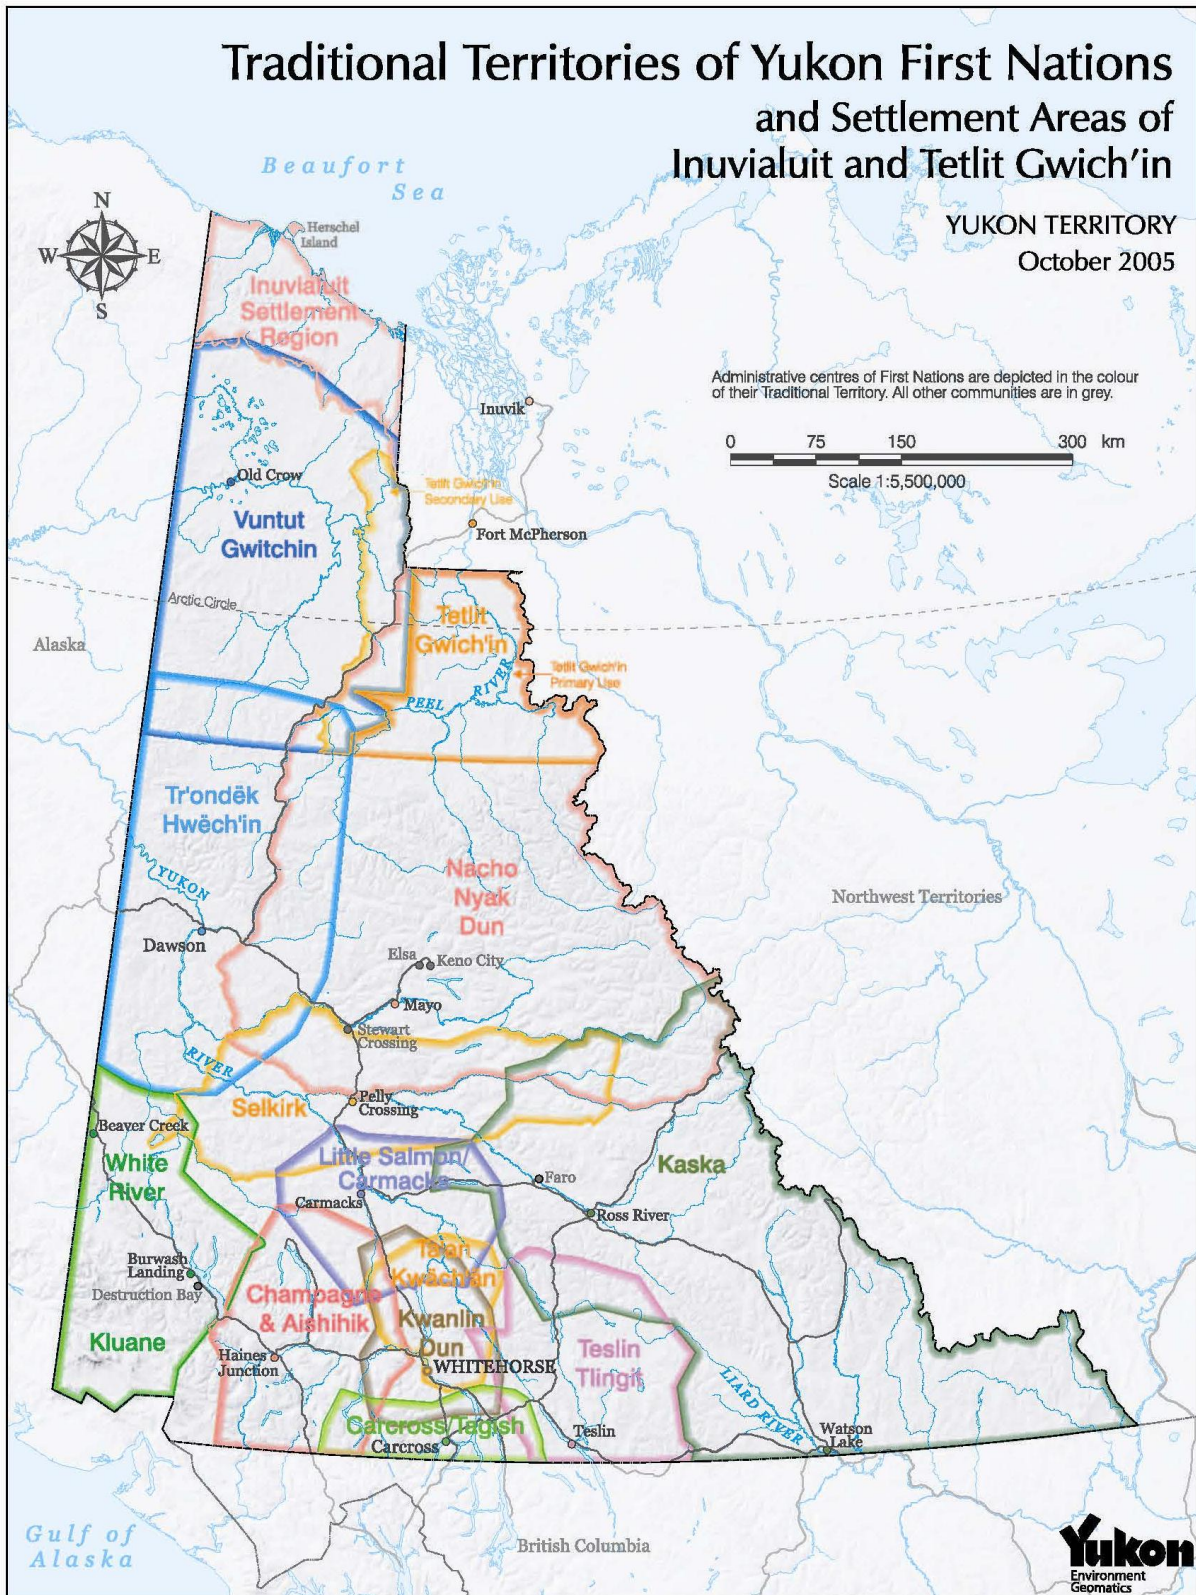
Traditional Territories of Yukon First Nations
and Settlement Areas of
Inuvialuit and Tetlit Gwich'in

YUKON TERRITORY
October 2005

Beaufort Sea

N
W E
S

Herschel Island

Inuvialuit Settlement Region

Administrative centres of First Nations are depicted in the colour of their Traditional Territory. All other communities are in grey.

0 75 150 300 km
Scale 1:5,500,000

Inuvik

Old Crow

Tetlit Gwich'in Secondary Use

Fort McPherson

Vuntut Gwitchin

Arctic Circle

Alaska

Tetlit Gwich'in

Tetlit Gwich'in Primary Use

PEEL RIVER

Tr'ondëk Hwëch'in

Nacho Nyak Dun

Northwest Territories

YUKON

Dawson

Elsa
Keno City

Mayo

Stewart Crossing

RIVER

Pelly Crossing

Selkirk

Beaver Creek

White River

Little Salmon/ Carmacks

Kaska

Faro

Carmacks

Ross River

Burwash Landing

Destruction Bay

Ta'an Kwäch'än

Champagne & Aishihik

Kwanlin Dun

Kluane

Haines Junction

WHITEHORSE

Teslin Tlingit

LIARD RIVER

Carcross/Tagish

Carcross

Teslin

Watson Lake

Gulf of Alaska

British Columbia

Yukon
Environment
Geomatics